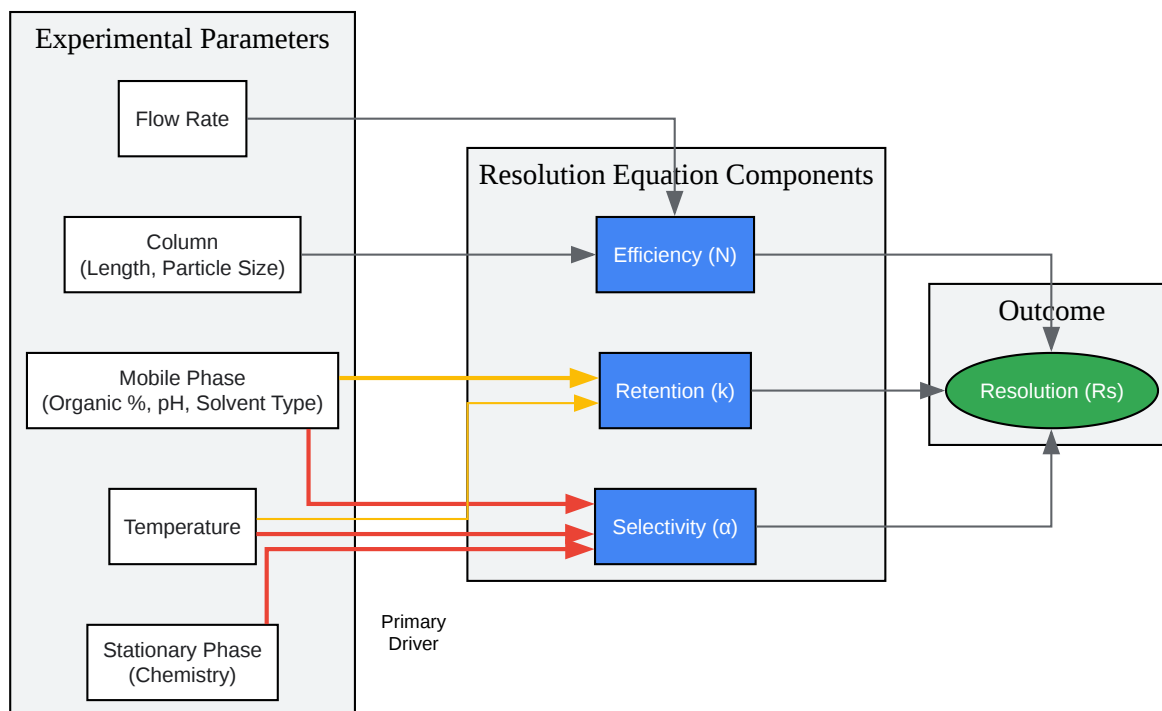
Experimental Parameters

Flow Rate

Column
(Length, Particle Size)

Mobile Phase
(Organic %, pH, Solvent Type)

Temperature

Stationary Phase
(Chemistry)

Resolution Equation Components

Efficiency (N)

Retention (k)

Selectivity (α)

Outcome

Resolution (Rs)

Primary
Driver